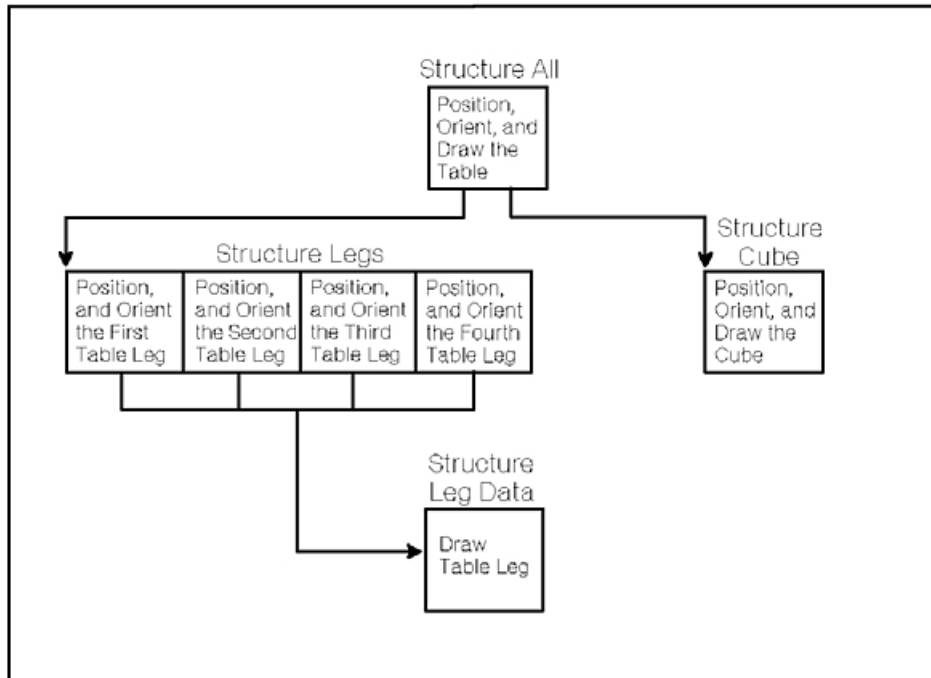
Structure All

Position, Orient, and Draw the Table

Structure Legs

Position, and Orient the First Table Leg

Position, and Orient the Second Table Leg

Position, and Orient the Third Table Leg

Position, and Orient the Fourth Table Leg

Structure Cube

Position, Orient, and Draw the Cube

Structure Leg Data

Draw Table Leg